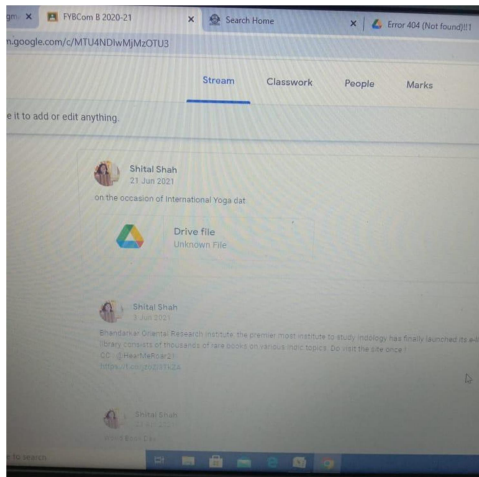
gm ×
FYBCom B 2020-21 ×
Search Home ×
Error 404 (Not found)!!1

n.google.com/c/MTU4NDlwMjMzOTU3

Stream
Classwork
People
Marks

e it to add or edit anything.

Shital Shah
21 Jun 2021

on the occasion of International Yoga dat

Drive file
Unknown File

Shital Shah
3 Jun 2021

Bhandarkar Oriental Research Institute, the premier most institute to study Indology has finally launched its e-library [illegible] library consists of thousands of rare books on various Indic topics. Do visit the site once ! CC : @HearMeRoar21 https://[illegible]

Shital Shah
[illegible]

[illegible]

e to search